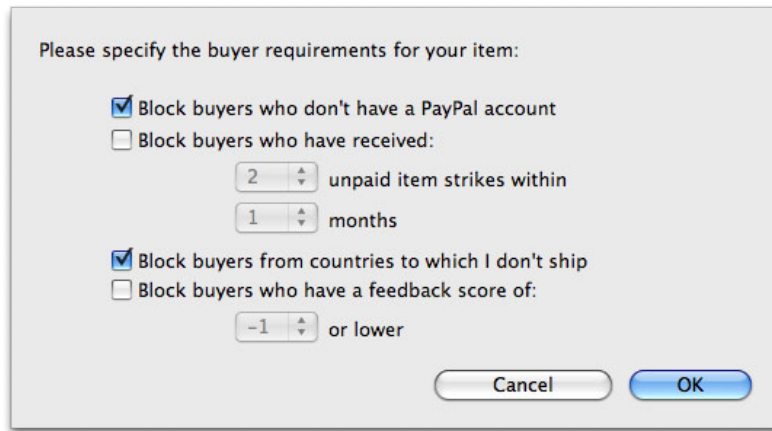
Please specify the buyer requirements for your item:

Block buyers who don't have a PayPal account

Block buyers who have received:

2 unpaid item strikes within

1 months

Block buyers from countries to which I don't ship

Block buyers who have a feedback score of:

-1 or lower

Cancel

OK